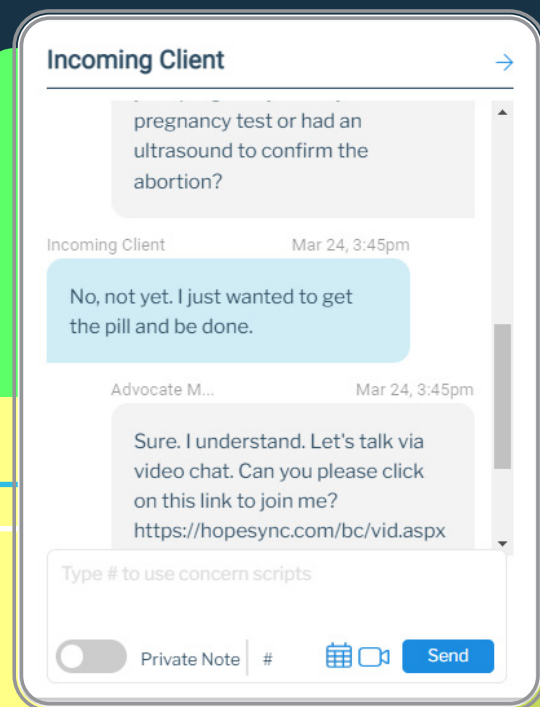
Incoming Client

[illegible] pregnancy test or had an ultrasound to confirm the abortion?

Incoming Client Mar 24, 3:45pm

No, not yet. I just wanted to get the pill and be done.

Advocate M... Mar 24, 3:45pm

Sure. I understand. Let's talk via video chat. Can you please click on this link to join me? https://hopesync.com/bc/vid.aspx

Type # to use concern scripts

Private Note #

Send